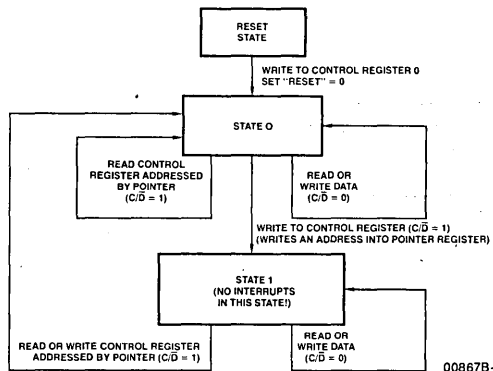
RESET STATE

WRITE TO CONTROL REGISTER 0
SET "RESET" = 0

STATE O

READ CONTROL REGISTER ADDRESSED BY POINTER $(C/\overline{D} = 1)$

READ OR WRITE DATA $(C/\overline{D} = 0)$

WRITE TO CONTROL REGISTER $(C/\overline{D} = 1)$
(WRITES AN ADDRESS INTO POINTER REGISTER)

STATE 1
(NO INTERRUPTS IN THIS STATE!)

READ OR WRITE CONTROL REGISTER ADDRESSED BY POINTER $(C/\overline{D} = 1)$

READ OR WRITE DATA $(C/\overline{D} = 0)$

00867B